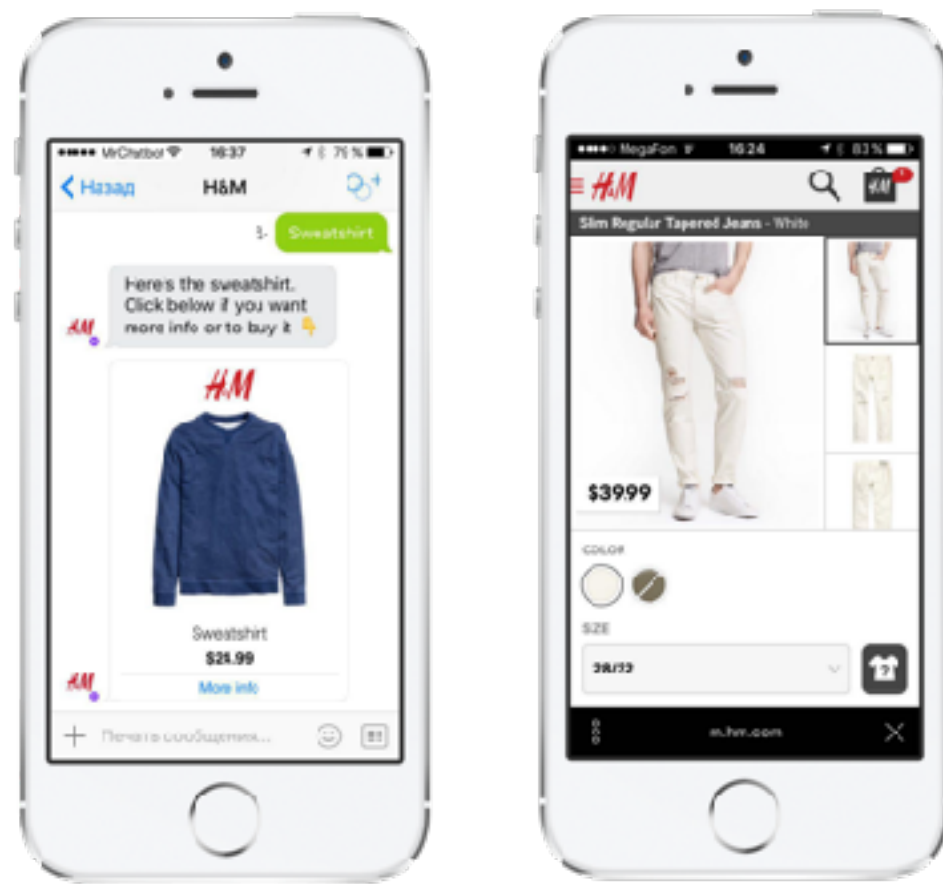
••••• MrChatbot 16:37 75 %

Назад H&M

Sweatshirt

Here's the sweatshirt. Click below if you want more info or to buy it 👇

H&M

H&M

Sweatshirt

$25.99

More info

H&M

Печать сообщения...

••••○ MegaFon 16:24 83 %

H&M

H&M

Slim Regular Tapered Jeans - White

$39.99

COLOR

SIZE

28/32

m.hm.com